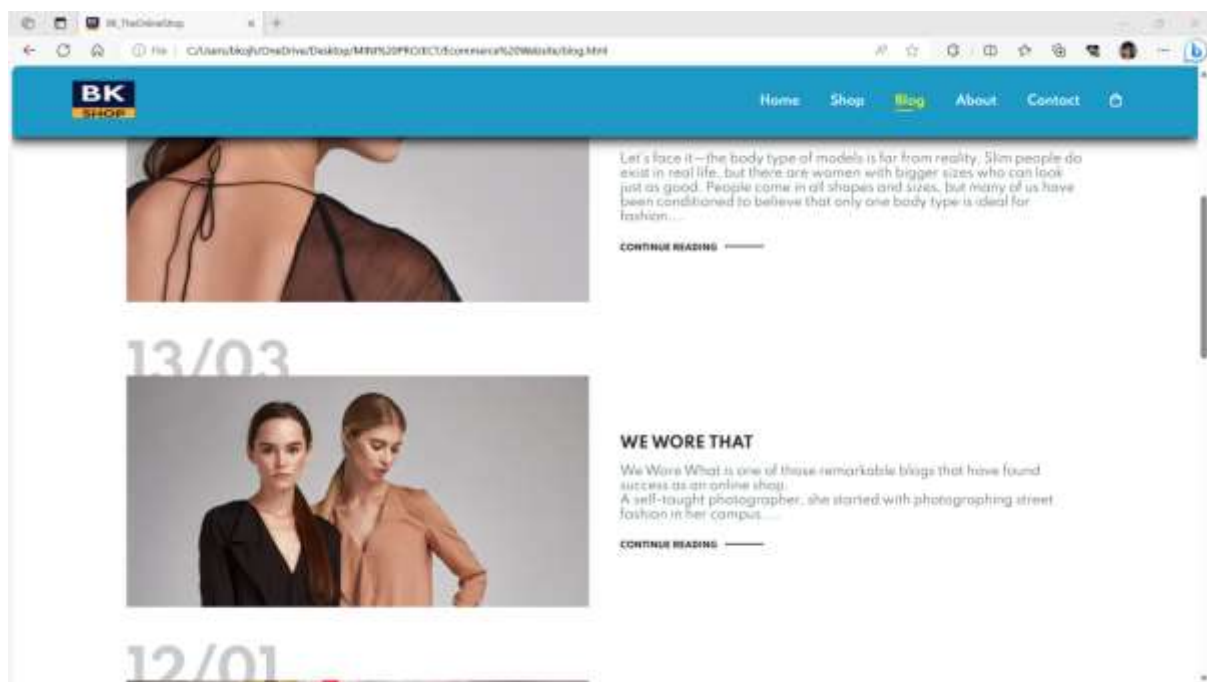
BK_TheOnlineShop

File | C:/Users/bkojh/OneDrive/Desktop/MINI%20PROJECT/Ecommerce%20Website/blog.html

BK
SHOP

Home Shop Blog About Contact

Let's face it—the body type of models is far from reality. Slim people do exist in real life, but there are women with bigger sizes who can look just as good. People come in all shapes and sizes, but many of us have been conditioned to believe that only one body type is ideal for fashion....

CONTINUE READING

13/03

WE WORE THAT

We Wore What is one of those remarkable blogs that have found success as an online shop.
A self-taught photographer, she started with photographing street fashion in her campus....

CONTINUE READING

12/01